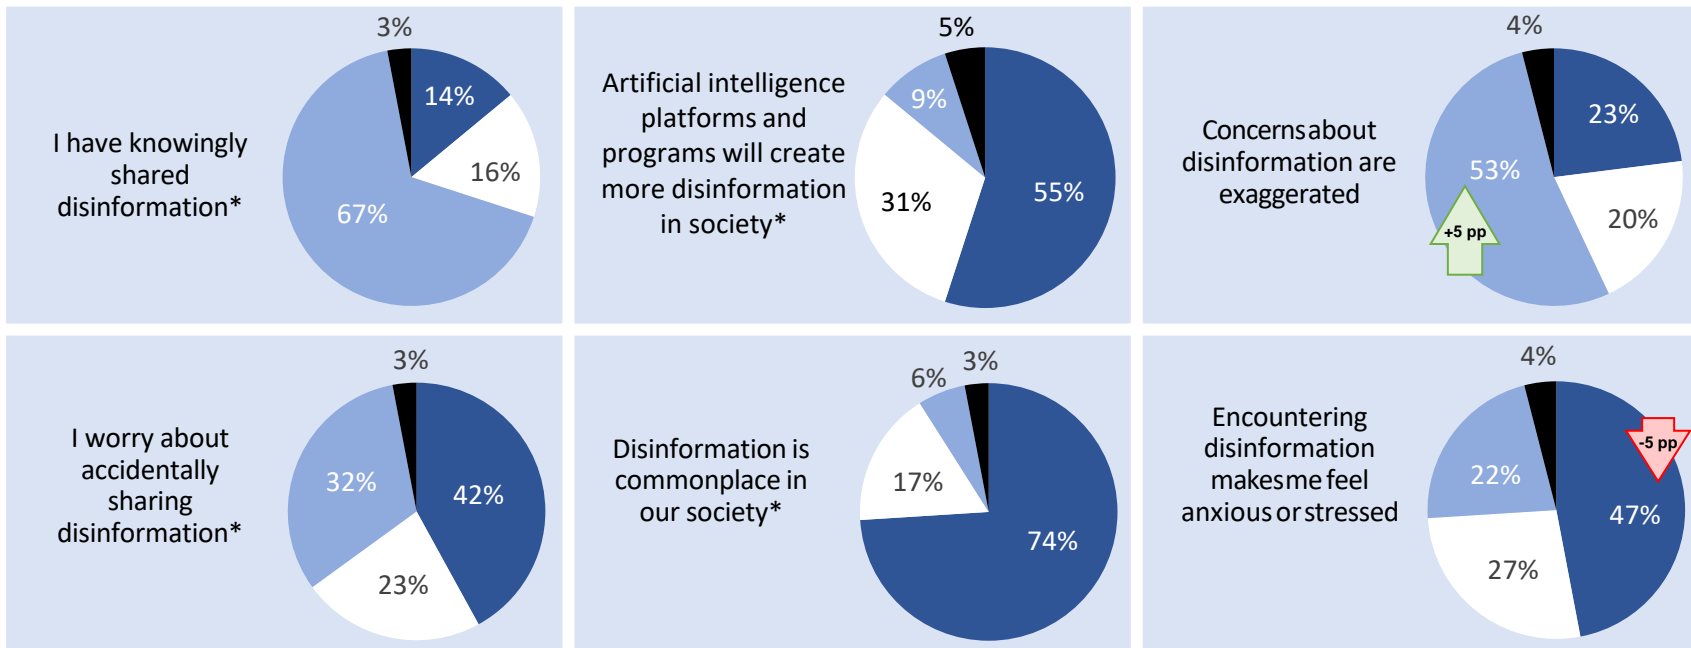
I have knowingly shared disinformation*

3%
14%
16%
67%

Artificial intelligence platforms and programs will create more disinformation in society*

5%
9%
31%
55%

Concerns about disinformation are exaggerated

4%
23%
53%
+5 pp
20%

I worry about accidentally sharing disinformation*

3%
32%
42%
23%

Disinformation is commonplace in our society*

6%
3%
17%
74%

Encountering disinformation makes me feel anxious or stressed

4%
-5 pp
22%
47%
27%